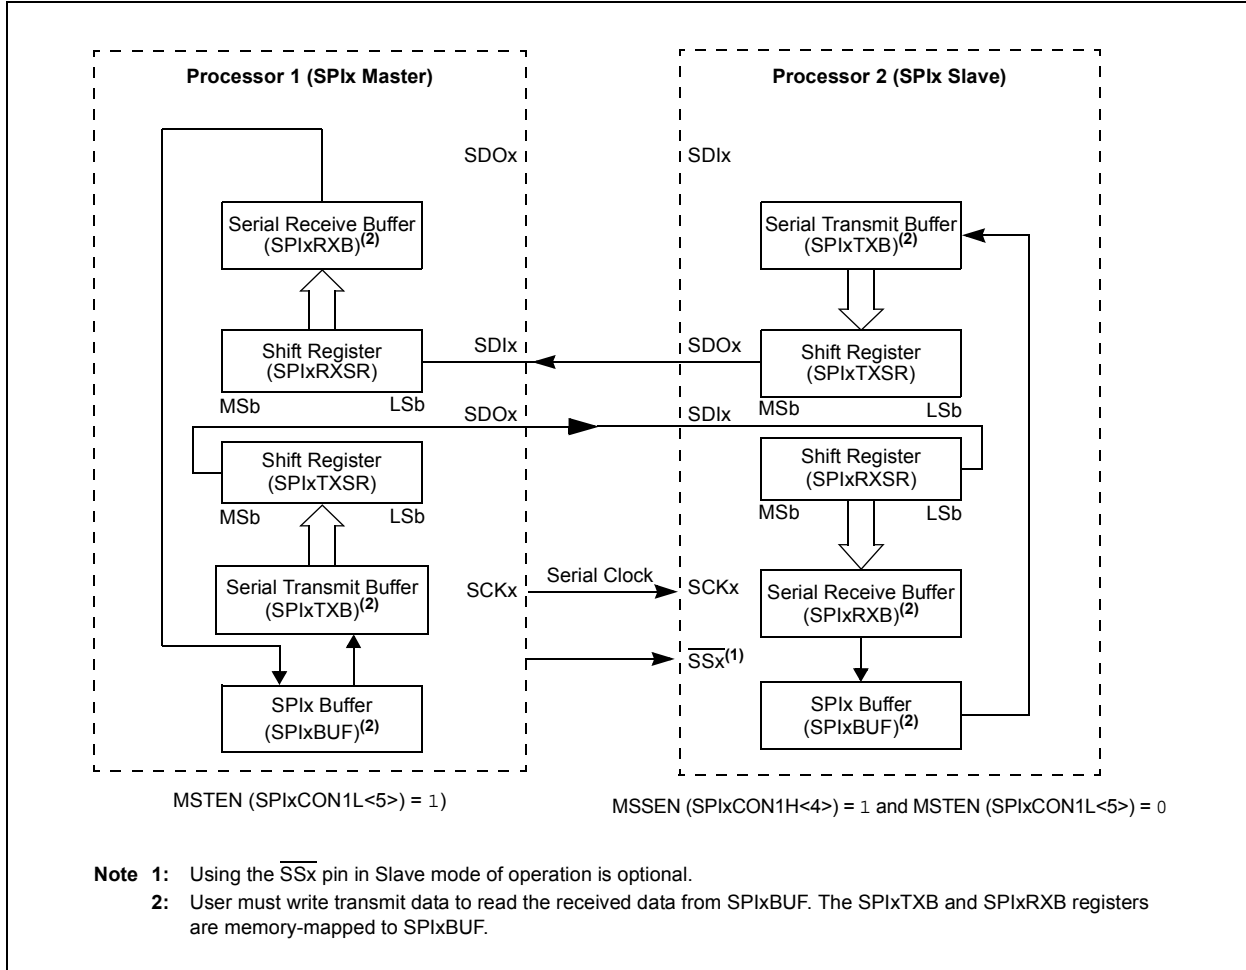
Processor 1 (SPIx Master)

Processor 2 (SPIx Slave)

SDOx

SDIx

Serial Receive Buffer (SPIxRXB)$^{(2)}$

Serial Transmit Buffer (SPIxTXB)$^{(2)}$

Shift Register (SPIxRXSR)

SDIx

SDOx

Shift Register (SPIxTXSR)

MSb LSb

MSb LSb

SDOx

SDIx

Shift Register (SPIxTXSR)

Shift Register (SPIxRXSR)

MSb LSb

MSb LSb

Serial Transmit Buffer (SPIxTXB)$^{(2)}$

SCKx

Serial Clock

SCKx

Serial Receive Buffer (SPIxRXB)$^{(2)}$

$\overline{SSx}^{(1)}$

SPIx Buffer (SPIxBUF)$^{(2)}$

SPIx Buffer (SPIxBUF)$^{(2)}$

MSTEN (SPIxCON1L<5>) = 1)

MSSEN (SPIxCON1H<4>) = 1 and MSTEN (SPIxCON1L<5>) = 0

Note 1: Using the $\overline{SSx}$ pin in Slave mode of operation is optional.
2: User must write transmit data to read the received data from SPIxBUF. The SPIxTXB and SPIxRXB registers are memory-mapped to SPIxBUF.